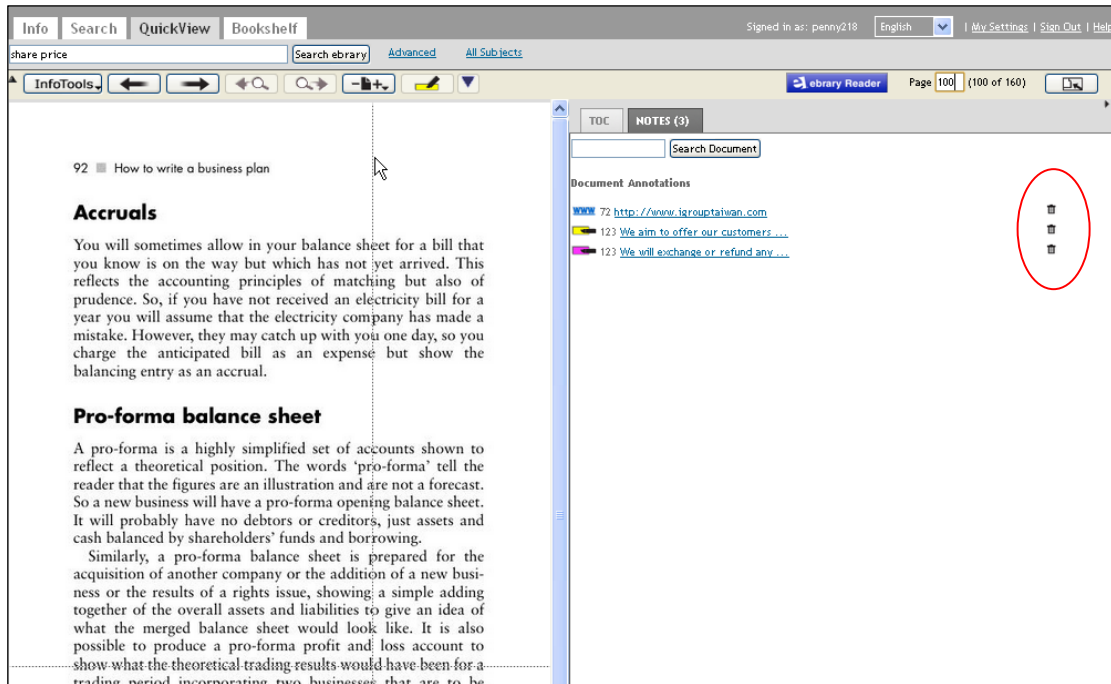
Info Search QuickView Bookshelf

Signed in as: penny218 English | My Settings | Sign Out | Help

share price Search ebrary Advanced All Subjects

InfoTools

ebrary Reader Page 100 (100 of 160)

TOC NOTES (3)

Search Document

Document Annotations

72 http://www.igrouptaiwan.com
123 We aim to offer our customers ...
123 We will exchange or refund any ...

92 How to write a business plan

Accruals

You will sometimes allow in your balance sheet for a bill that you know is on the way but which has not yet arrived. This reflects the accounting principles of matching but also of prudence. So, if you have not received an electricity bill for a year you will assume that the electricity company has made a mistake. However, they may catch up with you one day, so you charge the anticipated bill as an expense but show the balancing entry as an accrual.

Pro-forma balance sheet

A pro-forma is a highly simplified set of accounts shown to reflect a theoretical position. The words 'pro-forma' tell the reader that the figures are an illustration and are not a forecast. So a new business will have a pro-forma opening balance sheet. It will probably have no debtors or creditors, just assets and cash balanced by shareholders' funds and borrowing.

Similarly, a pro-forma balance sheet is prepared for the acquisition of another company or the addition of a new business or the results of a rights issue, showing a simple adding together of the overall assets and liabilities to give an idea of what the merged balance sheet would look like. It is also possible to produce a pro-forma profit and loss account to show what the theoretical trading results would have been for a trading period incorporating two businesses that are to be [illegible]